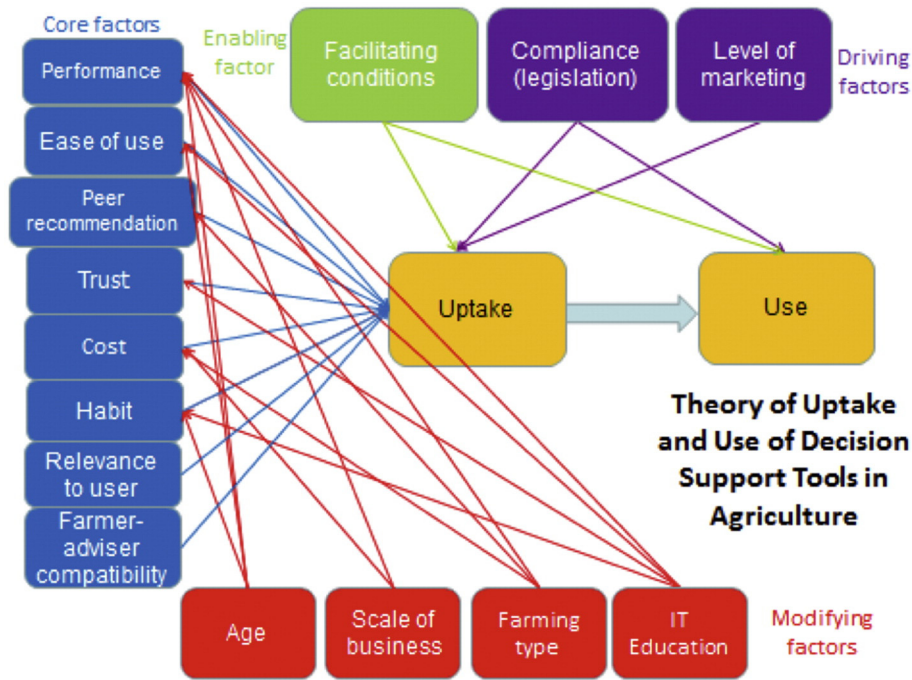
Core factors

Performance

Ease of use

Peer recommendation

Trust

Cost

Habit

Relevance to user

Farmer-adviser compatibility

Enabling factor

Facilitating conditions

Compliance (legislation)

Level of marketing

Driving factors

Uptake

Use

Theory of Uptake and Use of Decision Support Tools in Agriculture

Age

Scale of business

Farming type

IT Education

Modifying factors